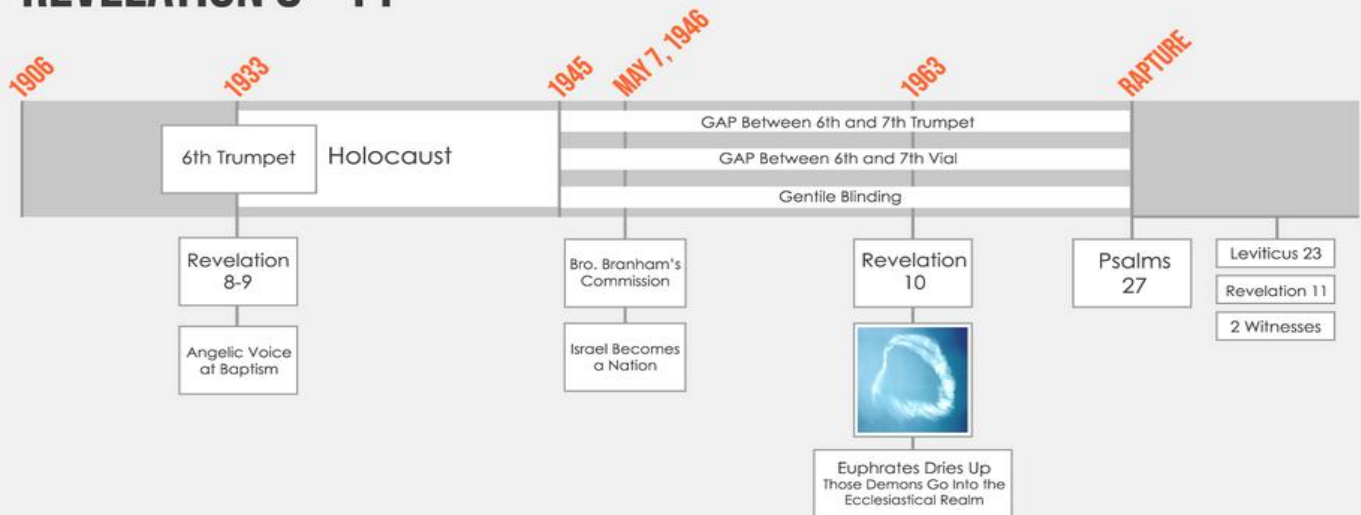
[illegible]

1906

1933

1945

MAY 7, 1946

1963

RAPTURE

6th Trumpet

Holocaust

GAP Between 6th and 7th Trumpet

GAP Between 6th and 7th Vial

Gentile Blinding

Revelation 8-9

Angelic Voice at Baptism

Bro. Branham's Commission

Israel Becomes a Nation

Revelation 10

Euphrates Dries Up
Those Demons Go Into the Ecclesiastical Realm

Psalms 27

Leviticus 23

Revelation 11

2 Witnesses